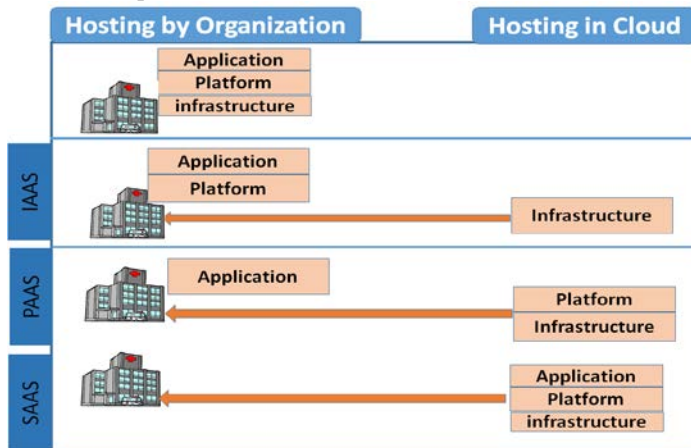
Hosting by Organization

Hosting in Cloud

Application
Platform
infrastructure

IAAS

Application
Platform

Infrastructure

PAAS

Application

Platform
Infrastructure

SAAS

Application
Platform
infrastructure